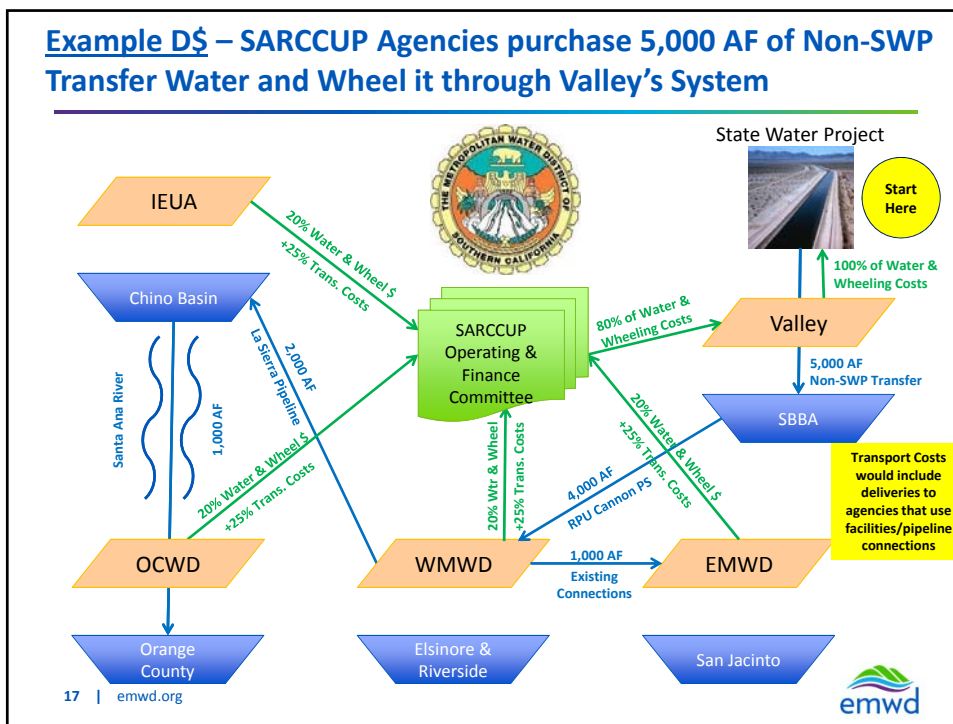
Example D$ – SARCCUP Agencies purchase 5,000 AF of Non-SWP Transfer Water and Wheel it through Valley's System

State Water Project

Start Here

THE METROPOLITAN WATER DISTRICT OF SOUTHERN CALIFORNIA

IEUA

20% Water & Wheel $ +25% Trans. Costs

Chino Basin

La Sierra Pipeline

2,000 AF

SARCCUP Operating & Finance Committee

80% of Water & Wheeling Costs

100% of Water & Wheeling Costs

Valley

5,000 AF Non-SWP Transfer

Santa Ana River

1,000 AF

20% Water & Wheel $ +25% Trans. Costs

20% Wtr & Wheel +25% Trans. Costs

20% Water & Wheel $ +25% Trans. Costs

SBBA

Transport Costs would include deliveries to agencies that use facilities/pipeline connections

4,000 AF RPU Cannon PS

OCWD

WMWD

1,000 AF Existing Connections

EMWD

Orange County

Elsinore & Riverside

San Jacinto

17 | emwd.org

emwd